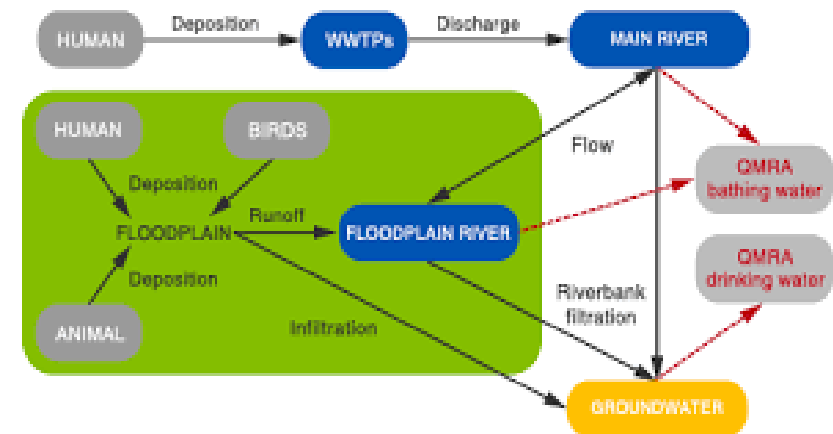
HUMAN

Deposition

WWTPs

Discharge

MAIN RIVER

HUMAN

BIRDS

Deposition

FLOODPLAIN

Runoff

FLOODPLAIN RIVER

Deposition

ANIMAL

Infiltration

Flow

Riverbank filtration

QMRA bathing water

QMRA drinking water

GROUNDWATER